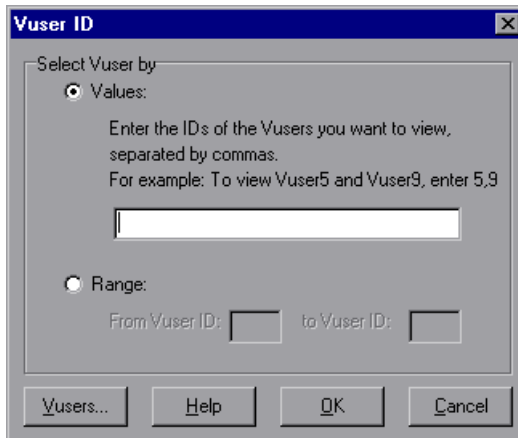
Vuser ID

Select Vuser by

Values:

Enter the IDs of the Vusers you want to view, separated by commas.
For example: To view Vuser5 and Vuser9, enter 5,9

Range:

From Vuser ID: to Vuser ID:

Vusers... Help OK Cancel